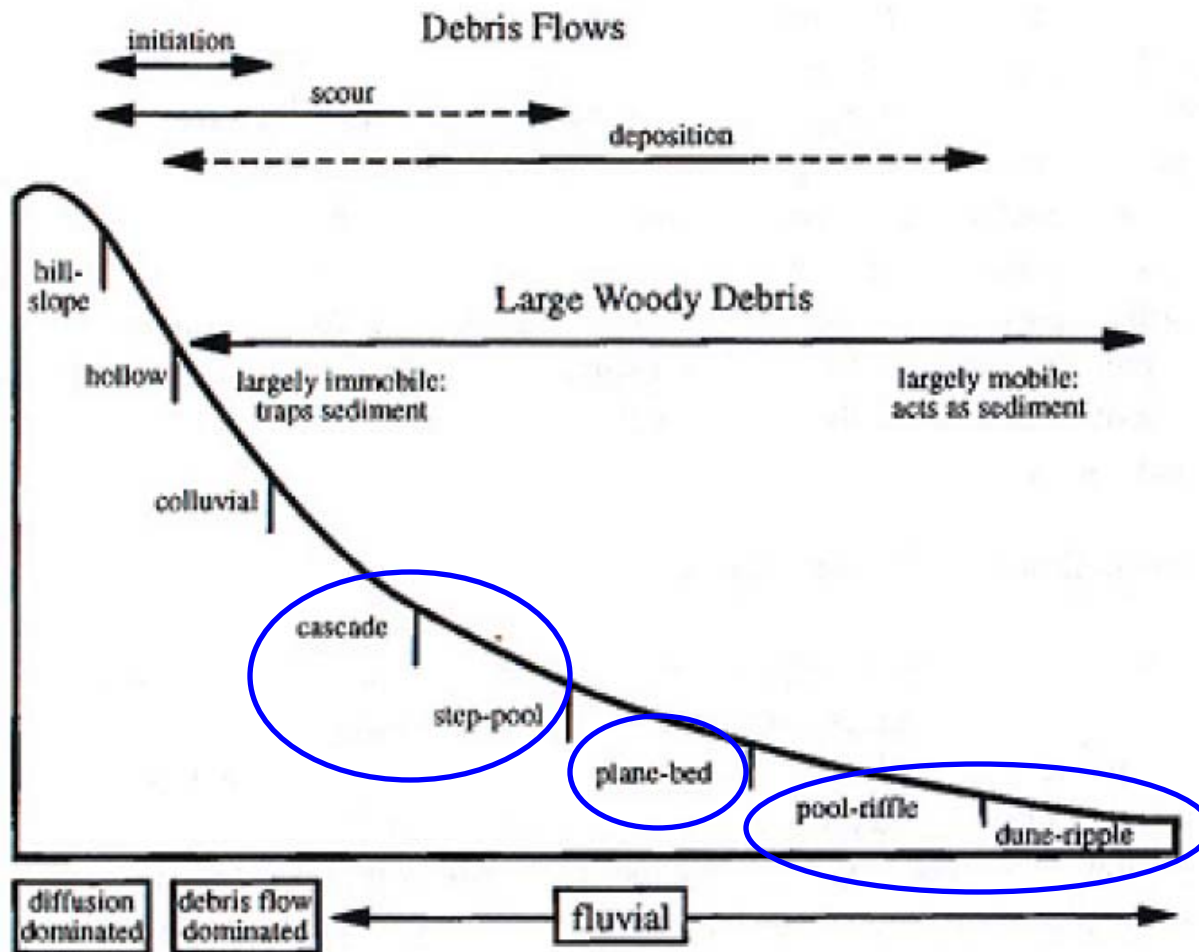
Debris Flows

initiation

scour

deposition

hill-slope

hollow

colluvial

Large Woody Debris

largely immobile: traps sediment

largely mobile: acts as sediment

cascade

step-pool

plane-bed

pool-riffle

dune-ripple

diffusion dominated

debris flow dominated

fluvial